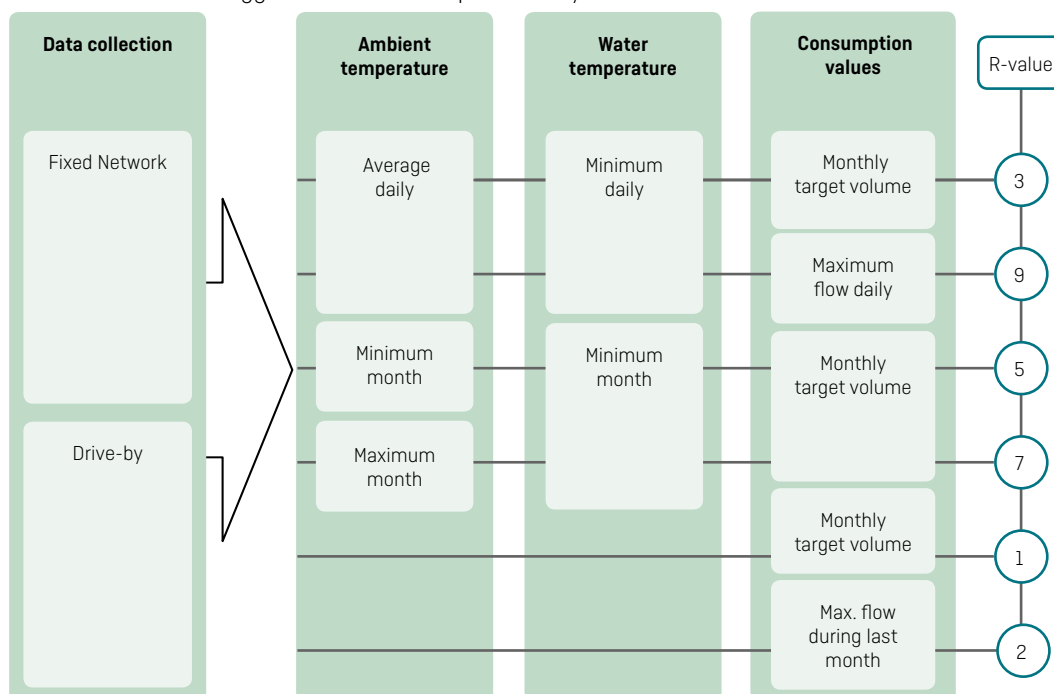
Data collection

Fixed Network

Drive-by

Ambient temperature

Average daily

Minimum month

Maximum month

Water temperature

Minimum daily

Minimum month

Consumption values

Monthly target volume

Maximum flow daily

Monthly target volume

Monthly target volume

Max. flow during last month

R-value

3

9

5

7

1

2